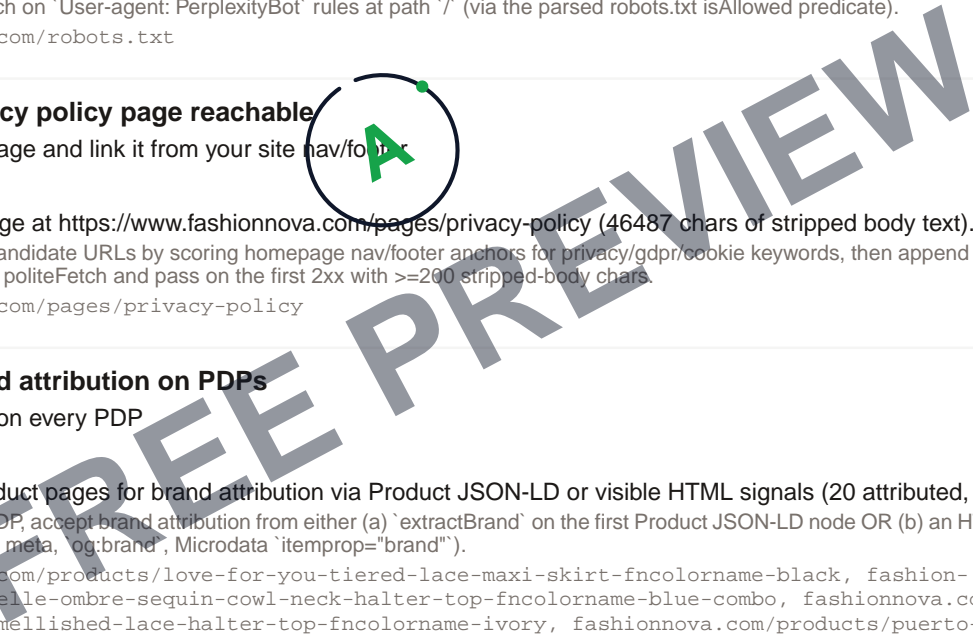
ch on `User-agent: PerplexityBot` rules at path `/` (via the parsed robots.txt isAllowed predicate).
com/robots.txt

cy policy page reachable
age and link it from your site nav/footer

A

ge at https://www.fashionnova.com/pages/privacy-policy (46487 chars of stripped body text).
andidate URLs by scoring homepage nav/footer anchors for privacy/gdpr/cookie keywords, then append politeFetch and pass on the first 2xx with >=200 stripped-body chars.
com/pages/privacy-policy

d attribution on PDPs
on every PDP

duct pages for brand attribution via Product JSON-LD or visible HTML signals (20 attributed,
P, accept brand attribution from either (a) `extractBrand` on the first Product JSON-LD node OR (b) an H meta, `og:brand`, Microdata `itemprop="brand"`).
com/products/love-for-you-tiered-lace-maxi-skirt-fncolorname-black, fashion-
elle-ombre-sequin-cowl-neck-halter-top-fncolorname-blue-combo, fashionnova.co
mellished-lace-halter-top-fncolorname-ivory, fashionnova.com/products/puerto-

FREE PREVIEW